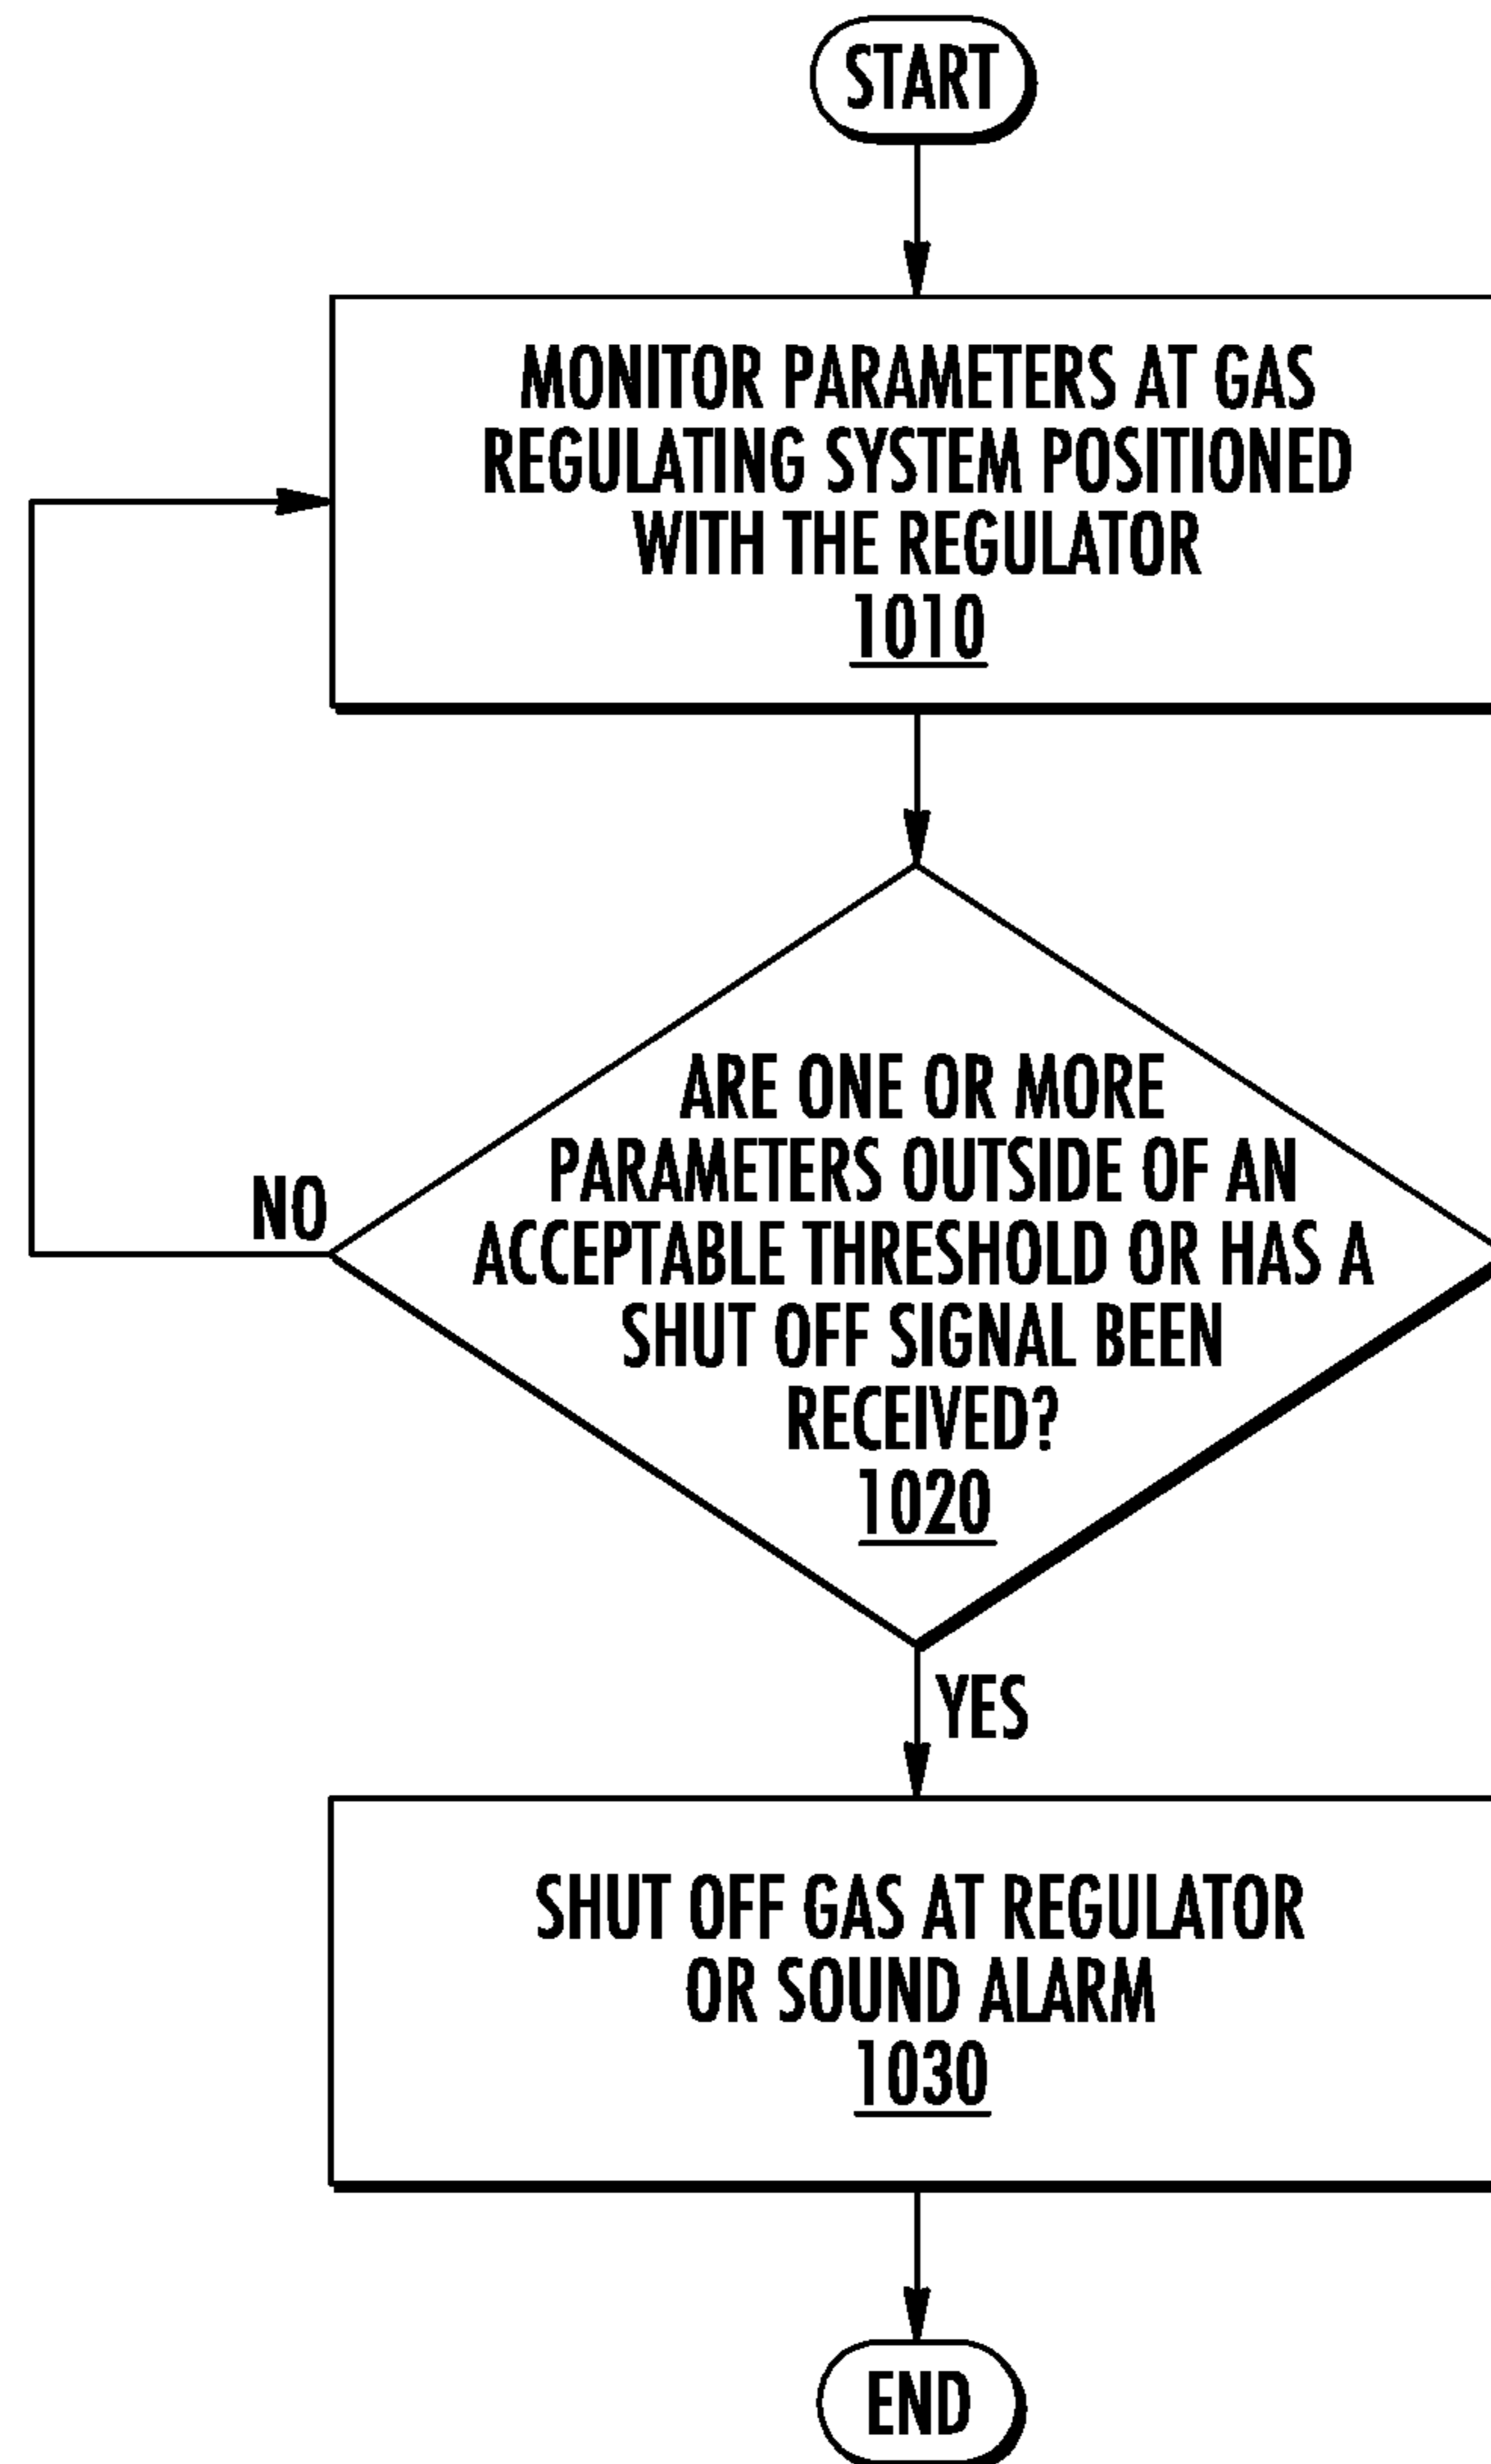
START

MONITOR PARAMETERS AT GAS REGULATING SYSTEM POSITIONED WITH THE REGULATOR
1010

ARE ONE OR MORE PARAMETERS OUTSIDE OF AN ACCEPTABLE THRESHOLD OR HAS A SHUT OFF SIGNAL BEEN RECEIVED?
1020

NO

YES

SHUT OFF GAS AT REGULATOR OR SOUND ALARM
1030

END